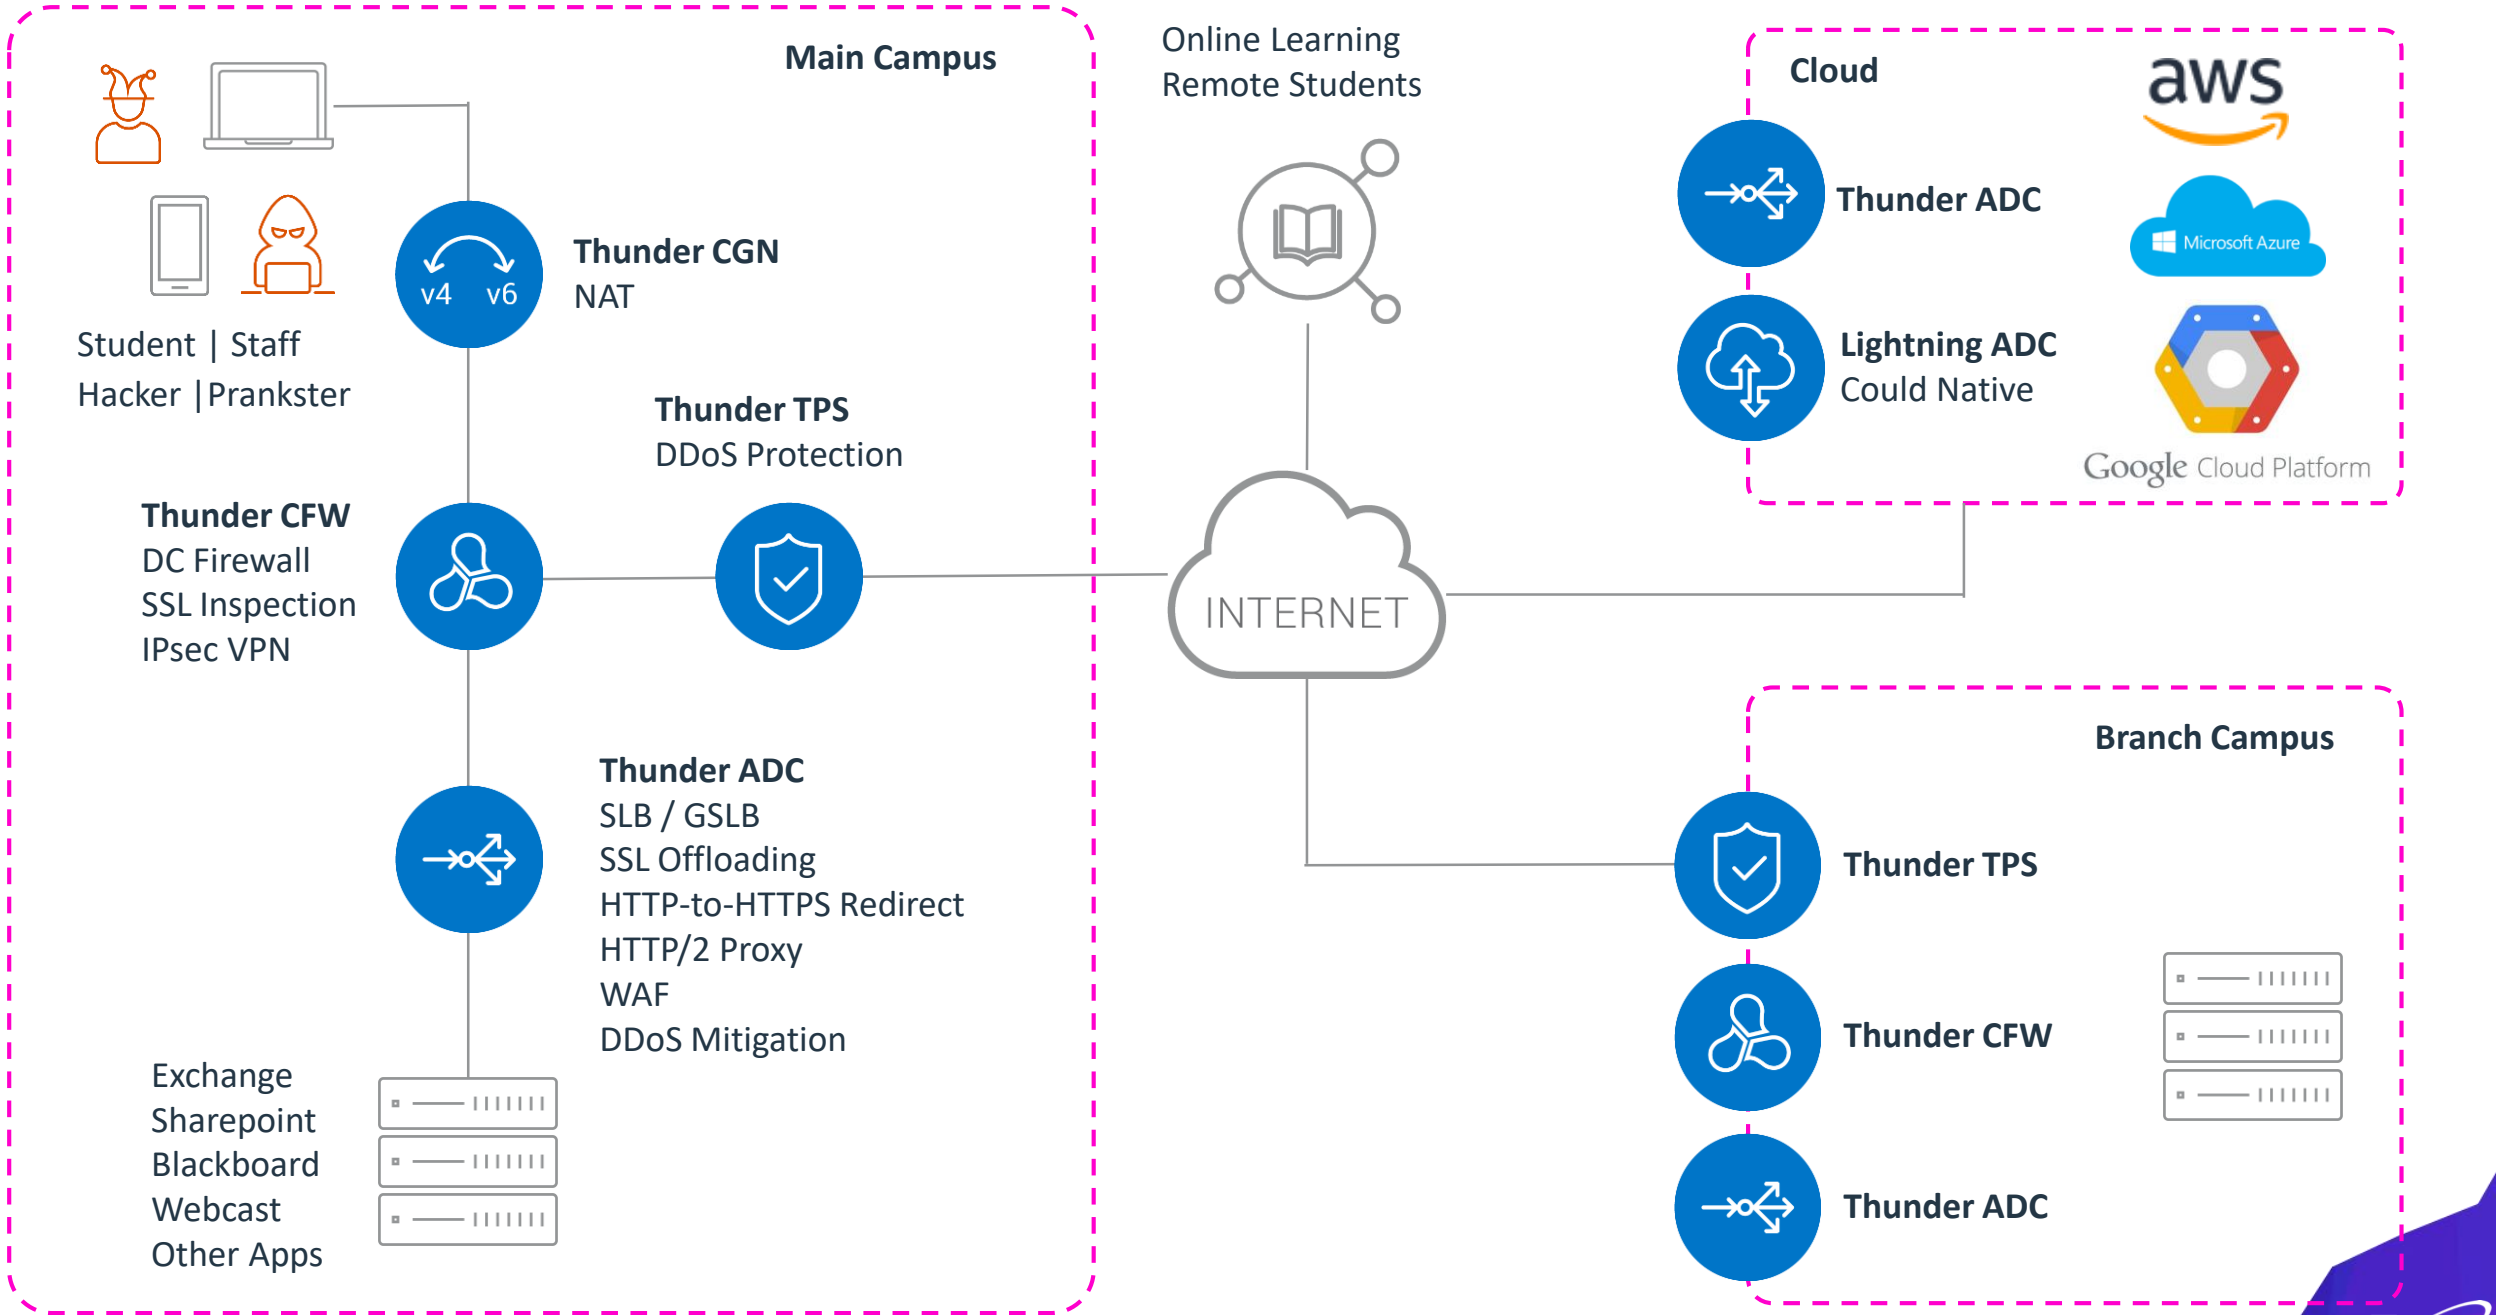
Main Campus

Student | Staff
Hacker | Prankster

v4 v6

Thunder CGN
NAT

Thunder TPS
DDoS Protection

Thunder CFW
DC Firewall
SSL Inspection
IPsec VPN

Thunder ADC
SLB / GSLB
SSL Offloading
HTTP-to-HTTPS Redirect
HTTP/2 Proxy
WAF
DDoS Mitigation

Exchange
Sharepoint
Blackboard
Webcast
Other Apps

Online Learning
Remote Students

INTERNET

Cloud

aws

Thunder ADC

Microsoft Azure

Lightning ADC
Could Native

Google Cloud Platform

Branch Campus

Thunder TPS

Thunder CFW

Thunder ADC